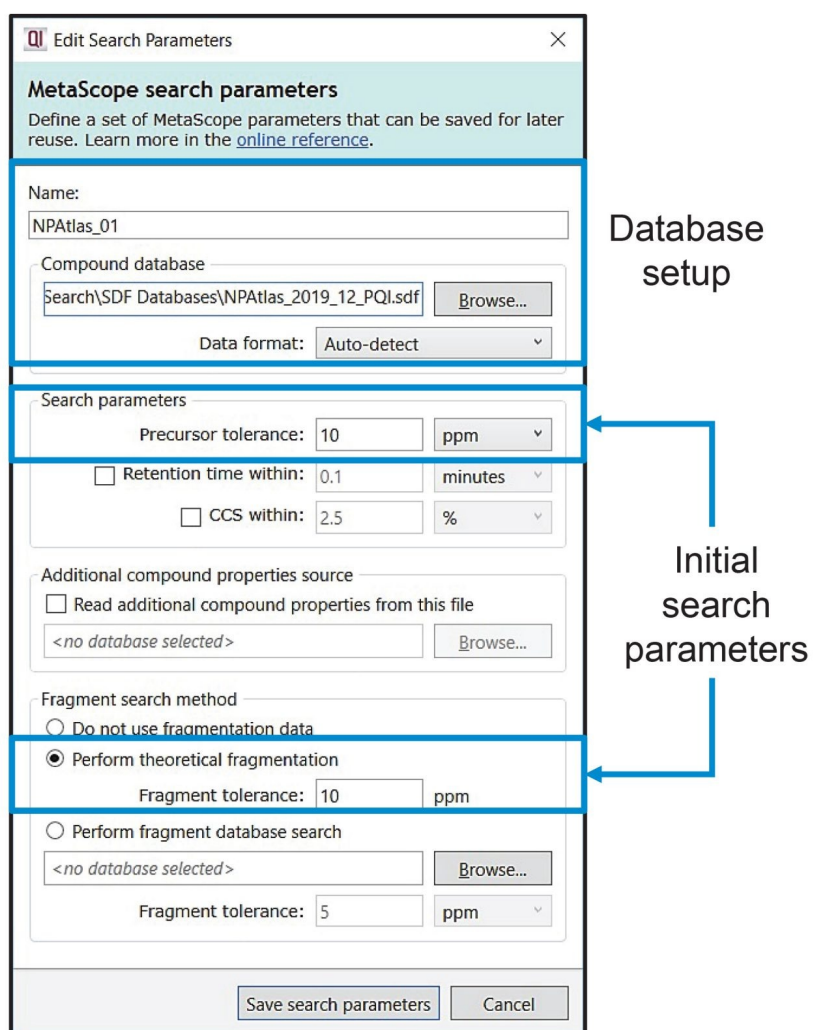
QI Edit Search Parameters ×

MetaScope search parameters
Define a set of MetaScope parameters that can be saved for later reuse. Learn more in the online reference.

Name:
NPAtlas_01

Compound database
Search\SDF Databases\NPAtlas_2019_12_PQI.sdf
Browse...
Data format: Auto-detect

Database setup

Search parameters
Precursor tolerance: 10 ppm
Retention time within: 0.1 minutes
CCS within: 2.5 %

Additional compound properties source
Read additional compound properties from this file
<no database selected>
Browse...

Initial search parameters

Fragment search method
Do not use fragmentation data
Perform theoretical fragmentation
Fragment tolerance: 10 ppm
Perform fragment database search
<no database selected>
Browse...
Fragment tolerance: 5 ppm

Save search parameters
Cancel